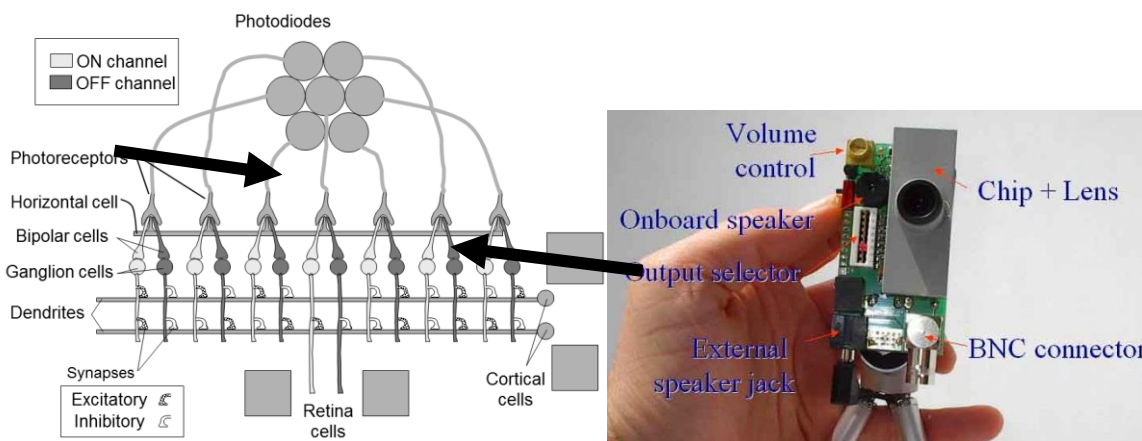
Photodiodes

ON channel
OFF channel

Photoreceptors
Horizontal cell
Bipolar cells
Ganglion cells
Dendrites
Synapses
Excitatory
Inhibitory

Retina cells

Cortical cells

Volume control
Chip + Lens
Onboard speaker
Output selector
External speaker jack
BNC connector